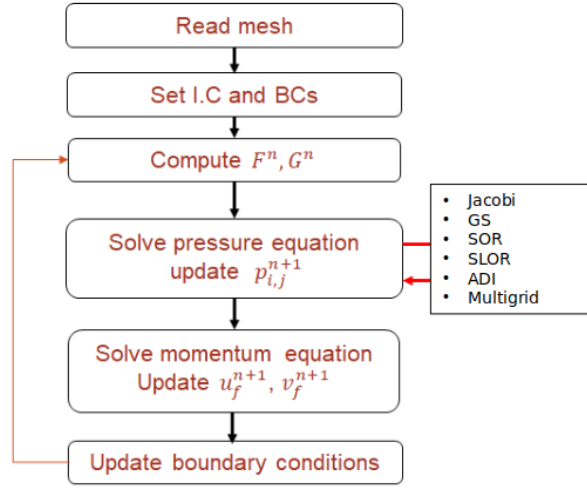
Read mesh

Set I.C and BCs

Compute $F^n, G^n$

Solve pressure equation
update $p_{i,j}^{n+1}$

- Jacobi
- GS
- SOR
- SLOR
- ADI
- Multigrid

Solve momentum equation
Update $u_f^{n+1}, v_f^{n+1}$

Update boundary conditions